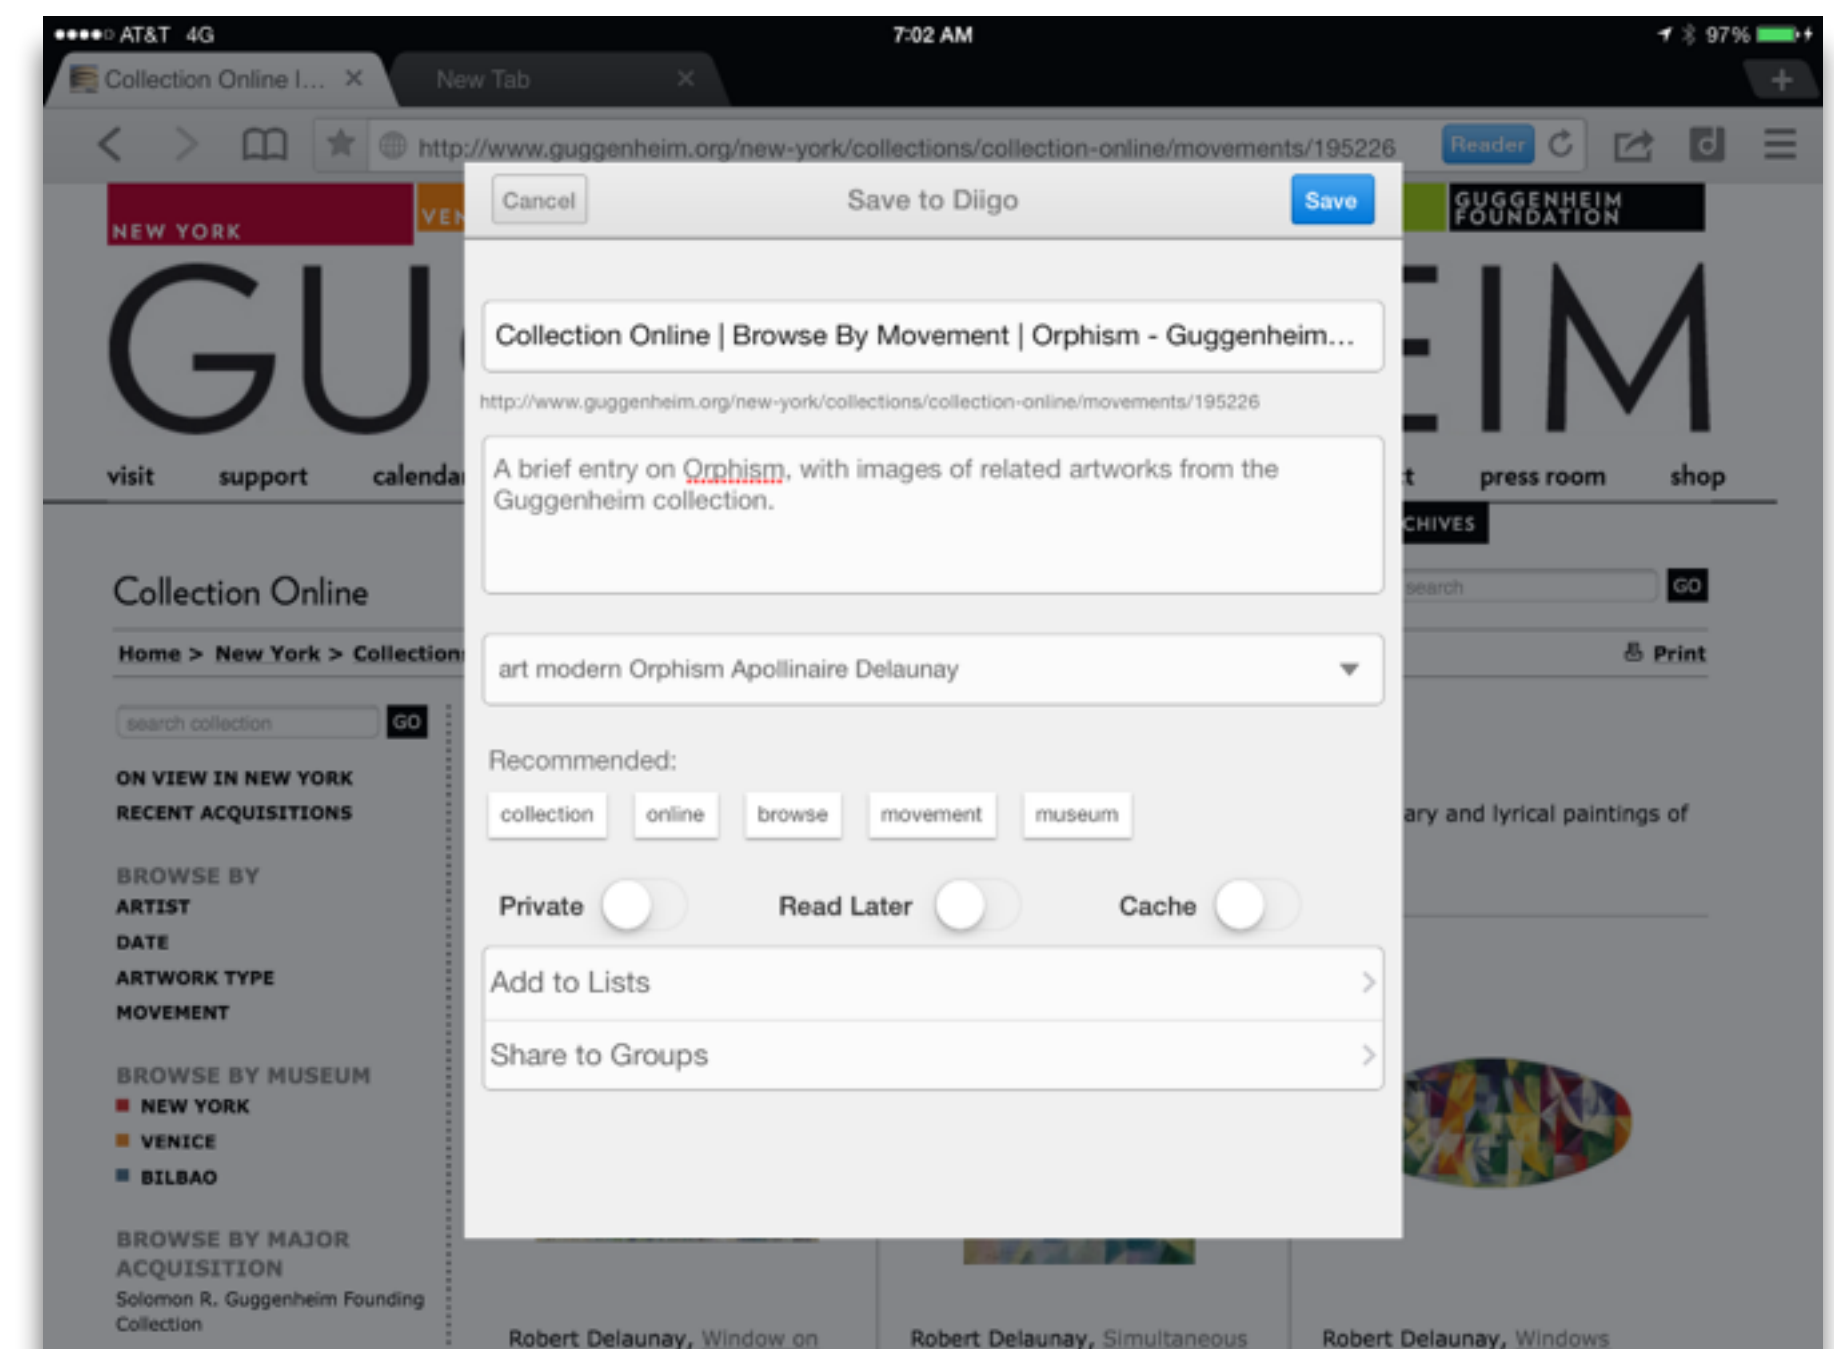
●●●●○ AT&T 4G 7:02 AM 97%

Collection Online I... ×
New Tab ×
+

http://www.guggenheim.org/new-york/collections/collection-online/movements/195226 Reader

NEW YORK
VEN
GUGGENHEIM FOUNDATION
GU
EIM

visit support calenda
t press room shop
CHIVES

Collection Online
search GO
Home > New York > Collection
Print

search collection GO
ON VIEW IN NEW YORK
RECENT ACQUISITIONS

BROWSE BY
ARTIST
DATE
ARTWORK TYPE
MOVEMENT

BROWSE BY MUSEUM
NEW YORK
VENICE
BILBAO

BROWSE BY MAJOR ACQUISITION
Solomon R. Guggenheim Founding Collection

ary and lyrical paintings of

Robert Delaunay, Window on
Robert Delaunay, Simultaneous
Robert Delaunay, Windows

Cancel
Save to Diigo
Save

Collection Online | Browse By Movement | Orphism - Guggenheim...
http://www.guggenheim.org/new-york/collections/collection-online/movements/195226

A brief entry on Orphism, with images of related artworks from the Guggenheim collection.

art modern Orphism Apollinaire Delaunay

Recommended:
collection online browse movement museum

Private Read Later Cache

Add to Lists
Share to Groups